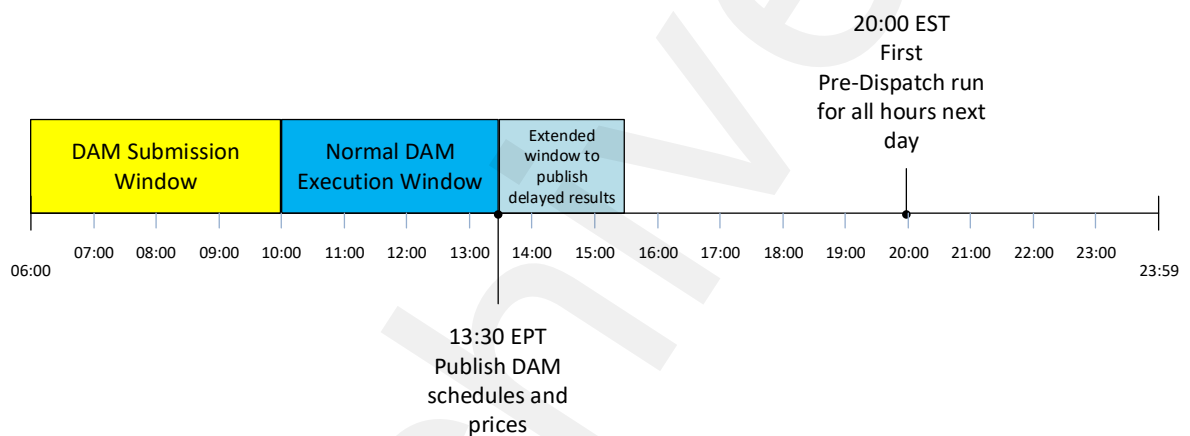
20:00 EST
First
Pre-Dispatch run
for all hours next
day

DAM Submission Window

Normal DAM Execution Window

Extended window to publish delayed results

06:00
07:00
08:00
09:00
10:00
11:00
12:00
13:00
14:00
15:00
16:00
17:00
18:00
19:00
20:00
21:00
22:00
23:00
23:59

13:30 EPT
Publish DAM
schedules and
prices